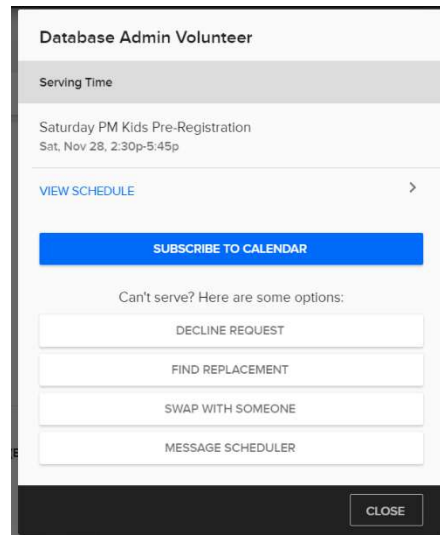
Database Admin Volunteer

Serving Time

Saturday PM Kids Pre-Registration
Sat, Nov 28, 2:30p-5:45p

VIEW SCHEDULE

SUBSCRIBE TO CALENDAR

Can't serve? Here are some options:

DECLINE REQUEST

FIND REPLACEMENT

SWAP WITH SOMEONE

MESSAGE SCHEDULER

CLOSE